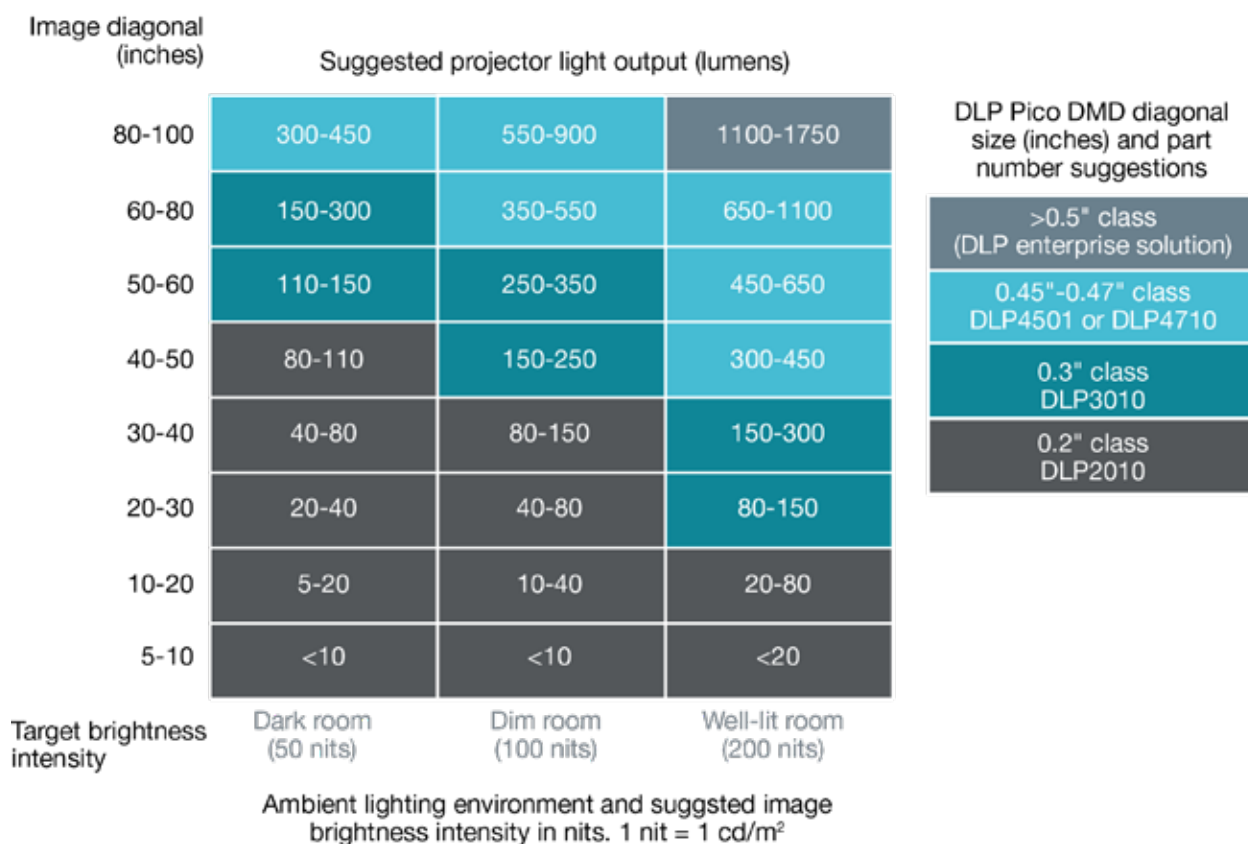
Image diagonal (inches)

Suggested projector light output (lumens)

| Image diagonal (inches) | Dark room (50 nits) | Dim room (100 nits) | Well-lit room (200 nits) |
|---|---|---|---|
| 80-100 | 300-450 | 550-900 | 1100-1750 |
| 60-80 | 150-300 | 350-550 | 650-1100 |
| 50-60 | 110-150 | 250-350 | 450-650 |
| 40-50 | 80-110 | 150-250 | 300-450 |
| 30-40 | 40-80 | 80-150 | 150-300 |
| 20-30 | 20-40 | 40-80 | 80-150 |
| 10-20 | 5-20 | 10-40 | 20-80 |
| 5-10 | <10 | <10 | <20 |

Target brightness intensity

DLP Pico DMD diagonal size (inches) and part number suggestions

>0.5" class (DLP enterprise solution)

0.45"-0.47" class DLP4501 or DLP4710

0.3" class DLP3010

0.2" class DLP2010

Ambient lighting environment and suggsted image brightness intensity in nits. 1 nit = 1 cd/m$^2$